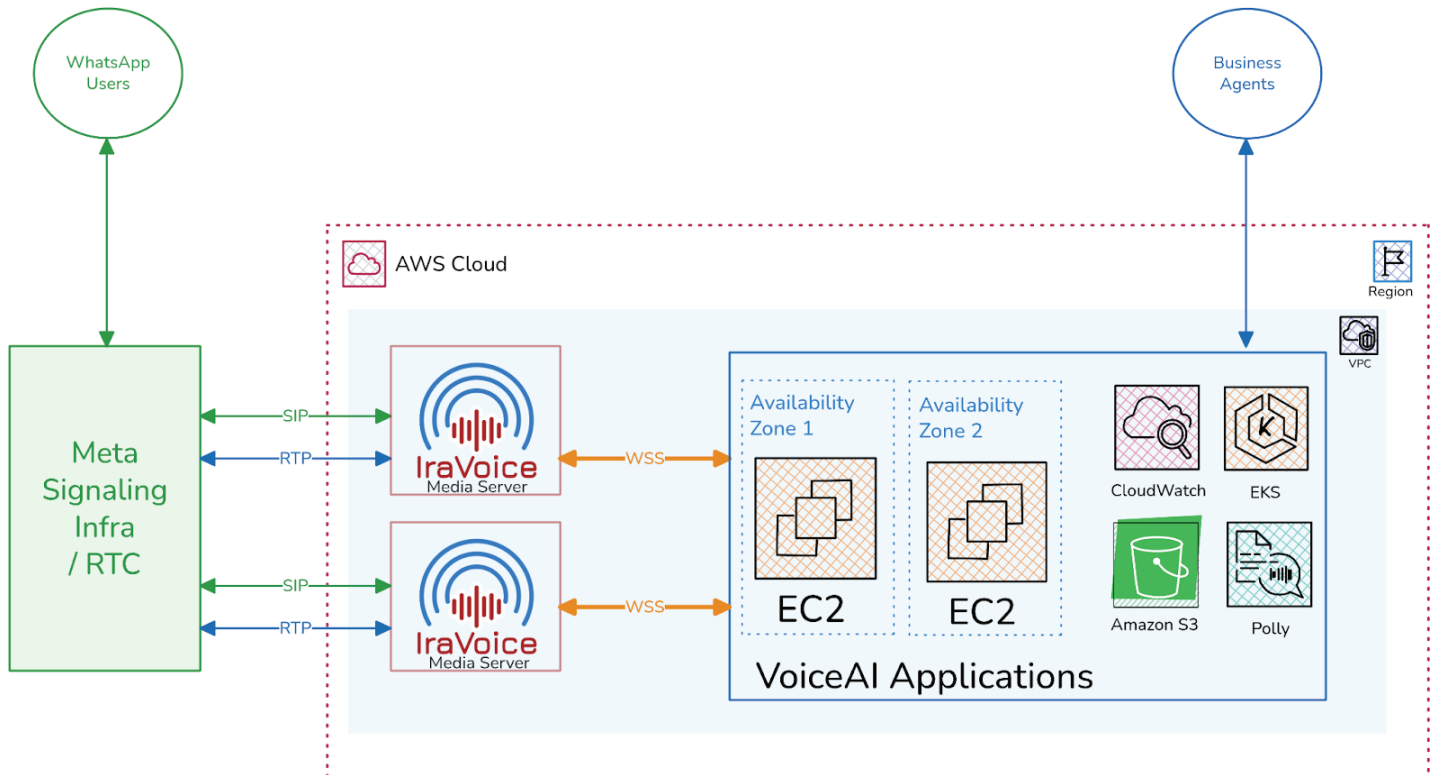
WhatsApp Users

Business Agents

AWS Cloud

Region

VPC

Meta Signaling Infra / RTC

SIP
RTP

IraVoice
Media Server

SIP
RTP

IraVoice
Media Server

WSS
WSS

Availability Zone 1

EC2

Availability Zone 2

EC2

CloudWatch

EKS

Amazon S3

Polly

VoiceAI Applications